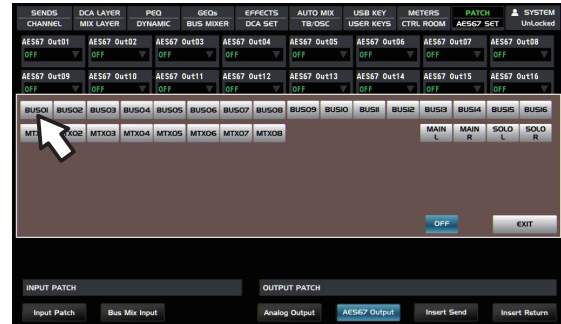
| SENDS | DCA LAYER | PEQ | GEQs | EFFECTS | AUTO MIX | USB KEY | METERS | PATCH | SYSTEM |
|---|---|---|---|---|---|---|---|---|---|
| CHANNEL | MIX LAYER | DYNAMIC | BUS MIXER | DCA SET | TB/OSC | USER KEYS | CTRL ROOM | AES67 SET | UnLocked |

AES67 Out01 OFF
AES67 Out02 OFF
AES67 Out03 OFF
AES67 Out04 OFF
AES67 Out05 OFF
AES67 Out06 OFF
AES67 Out07 OFF
AES67 Out08 OFF
AES67 Out09 OFF
AES67 Out10 OFF
AES67 Out11 OFF
AES67 Out12 OFF
AES67 Out13 OFF
AES67 Out14 OFF
AES67 Out15 OFF
AES67 Out16 OFF

BUS01 BUS02 BUS03 BUS04 BUS05 BUS06 BUS07 BUS08 BUS09 BUS10 BUS11 BUS12 BUS13 BUS14 BUS15 BUS16

MTX01 MTX02 MTX03 MTX04 MTX05 MTX06 MTX07 MTX08

MAIN L
MAIN R
SOLO L
SOLO R

OFF
EXIT

INPUT PATCH
OUTPUT PATCH

Input Patch
Bus Mix Input
Analog Output
AES67 Output
Insert Send
Insert Return